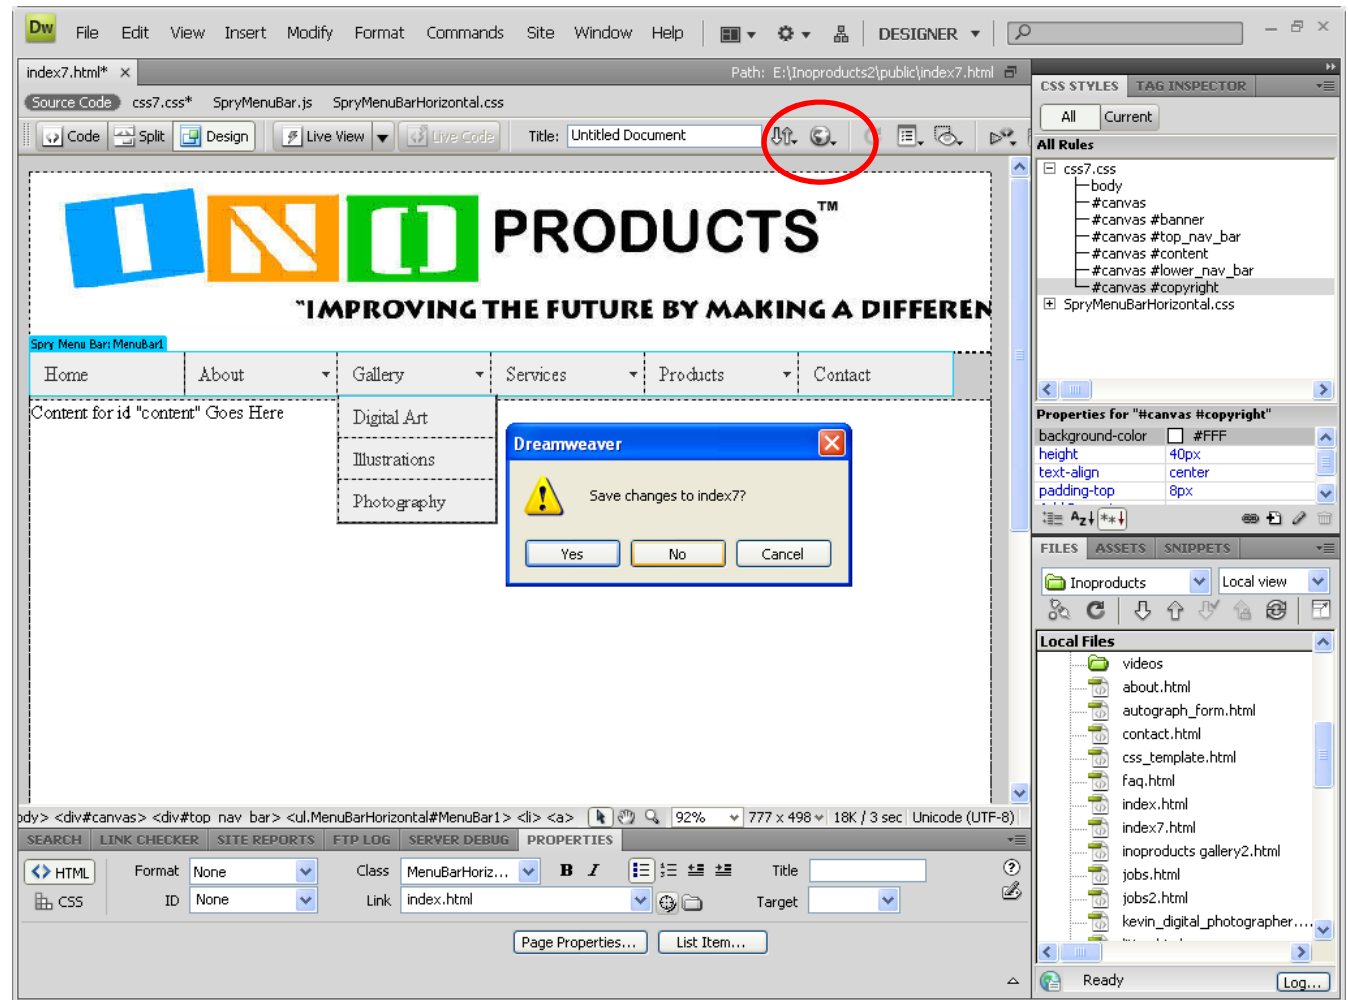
Dw File Edit View Insert Modify Format Commands Site Window Help DESIGNER

index7.html* × Path: E:\Inoproducts2\public\index7.html

Source Code css7.css* SpryMenuBar.js SpryMenuBarHorizontal.css

Code Split Design Live View Live Code Title: Untitled Document

PRODUCTS™

"IMPROVING THE FUTURE BY MAKING A DIFFEREN

Spry Menu Bar: MenuBar1

| Home | About | Gallery | Services | Products | Contact |
|---|---|---|---|---|---|

Content for id "content" Goes Here

Digital Art
Illustrations
Photography

Dreamweaver

Save changes to index7?

Yes No Cancel

ody> <div#canvas> <div#top_nav_bar> <ul.MenuBarHorizontal#MenuBar1> <li> <a> 92% 777 x 498 18K / 3 sec Unicode (UTF-8)

SEARCH LINK CHECKER SITE REPORTS FTP LOG SERVER DEBUG PROPERTIES

HTML Format None Class MenuBarHoriz... Title
CSS ID None Link index.html Target

Page Properties... List Item...

CSS STYLES TAG INSPECTOR

All Current

All Rules

css7.css
body
#canvas
#canvas #banner
#canvas #top_nav_bar
#canvas #content
#canvas #lower_nav_bar
#canvas #copyright
SpryMenuBarHorizontal.css

Properties for "#canvas #copyright"

| background-color | #FFF |
|---|---|
| height | 40px |
| text-align | center |
| padding-top | 8px |

FILES ASSETS SNIPPETS

Inoproducts Local view

Local Files

videos
about.html
autograph_form.html
contact.html
css_template.html
faq.html
index.html
index7.html
inoproducts gallery2.html
jobs.html
jobs2.html
kevin_digital_photographer....

Ready Log...